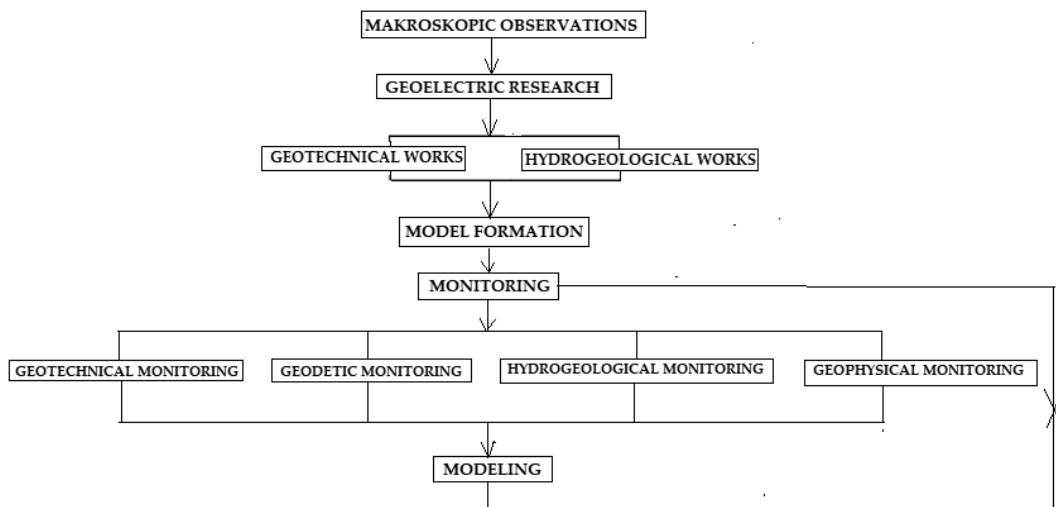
MAKROSKOPIC OBSERVATIONS

GEOELECTRIC RESEARCH

GEOTECHNICAL WORKS

HYDROGEOLOGICAL WORKS

MODEL FORMATION

MONITORING

GEOTECHNICAL MONITORING

GEODETIC MONITORING

HYDROGEOLOGICAL MONITORING

GEOPHYSICAL MONITORING

MODELING